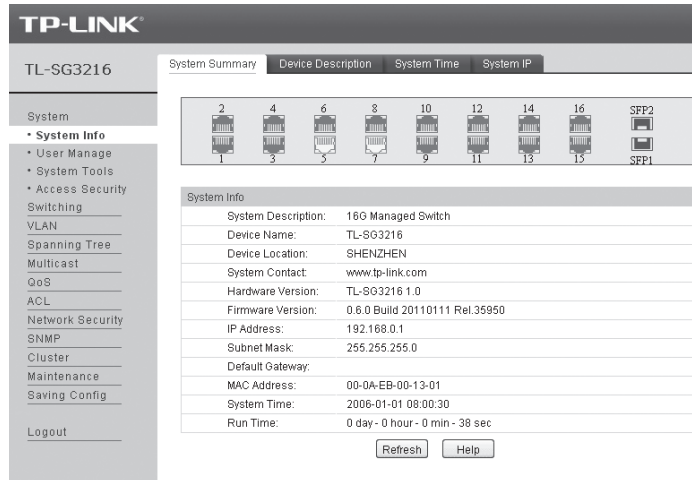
TP-LINK®

TL-SG3216

System
• System Info
• User Manage
• System Tools
• Access Security
Switching
VLAN
Spanning Tree
Multicast
QoS
ACL
Network Security
SNMP
Cluster
Maintenance
Saving Config

Logout

System Summary | Device Description | System Time | System IP

2 4 6 8 10 12 14 16 SFP2
1 3 5 7 9 11 13 15 SFP1

| System Info | |
|---|---|
| System Description: | 16G Managed Switch |
| Device Name: | TL-SG3216 |
| Device Location: | SHENZHEN |
| System Contact: | www.tp-link.com |
| Hardware Version: | TL-SG3216 1.0 |
| Firmware Version: | 0.6.0 Build 20110111 Rel.35950 |
| IP Address: | 192.168.0.1 |
| Subnet Mask: | 255.255.255.0 |
| Default Gateway: | |
| MAC Address: | 00-0A-EB-00-13-01 |
| System Time: | 2006-01-01 08:00:30 |
| Run Time: | 0 day - 0 hour - 0 min - 38 sec |

Refresh Help